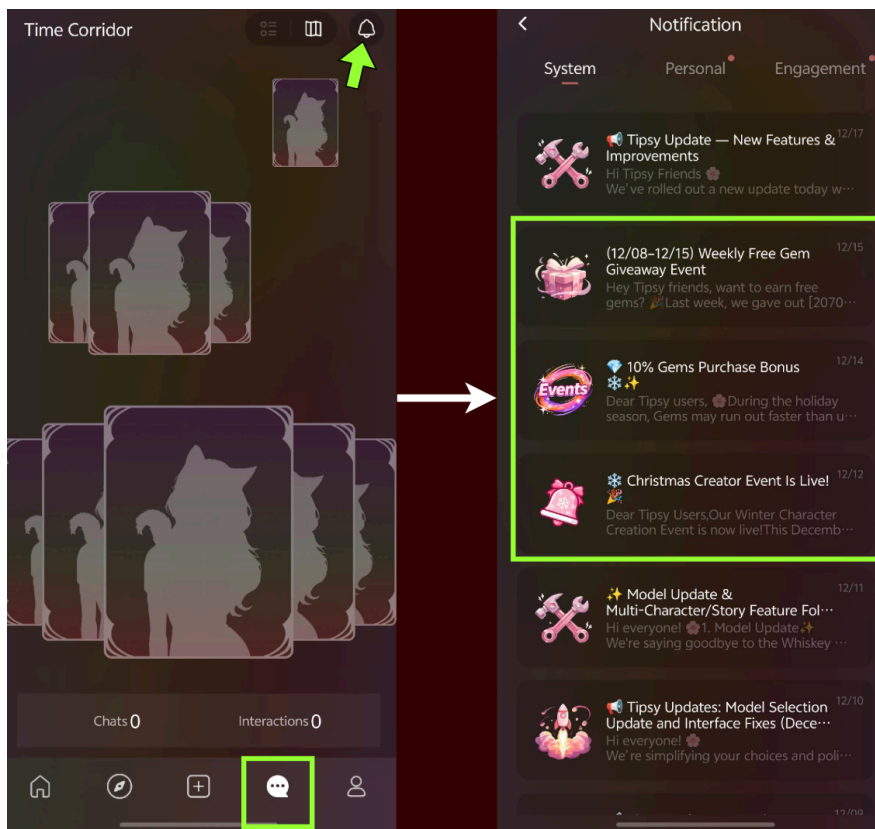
Time Corridor

Chats 0

Interactions 0

Notification

System

Personal

Engagement

📢 Tipsy Update — New Features & Improvements
12/17
Hi Tipsy Friends 🌸
We've rolled out a new update today w…

(12/08–12/15) Weekly Free Gem Giveaway Event
12/15
Hey Tipsy friends, want to earn free gems? 🎉Last week, we gave out [2070…

Events

💎 10% Gems Purchase Bonus ❄️✨
12/14
Dear Tipsy users, 🌸During the holiday season, Gems may run out faster than u…

❄️ Christmas Creator Event Is Live! 🎉
12/12
Dear Tipsy Users,Our Winter Character Creation Event is now live!This Decemb…

✨ Model Update & Multi-Character/Story Feature Fol…
12/11
Hi everyone! 🌸1. Model Update✨
We're saying goodbye to the Whiskey …

📢 Tipsy Updates: Model Selection Update and Interface Fixes (Dece…
12/10
Hi everyone! 🌸
We're simplifying your choices and poli…

12/09